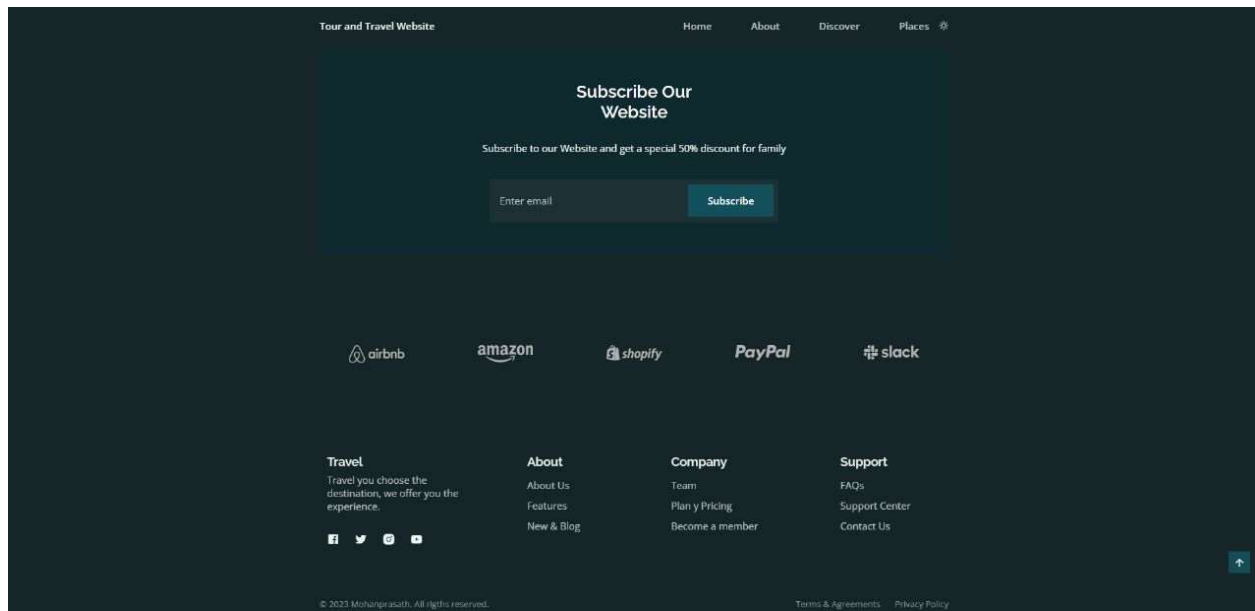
Tour and Travel Website

Home About Discover Places

Subscribe Our Website

Subscribe to our Website and get a special 50% discount for family

Enter email

Subscribe

airbnb amazon shopify PayPal slack

Travel
Travel you choose the destination, we offer you the experience.

About
About Us
Features
New & Blog

Company
Team
Plan y Pricing
Become a member

Support
FAQs
Support Center
Contact Us

© 2023 Mohanprasath. All rigths reserved.

Terms & Agreements Privacy Policy